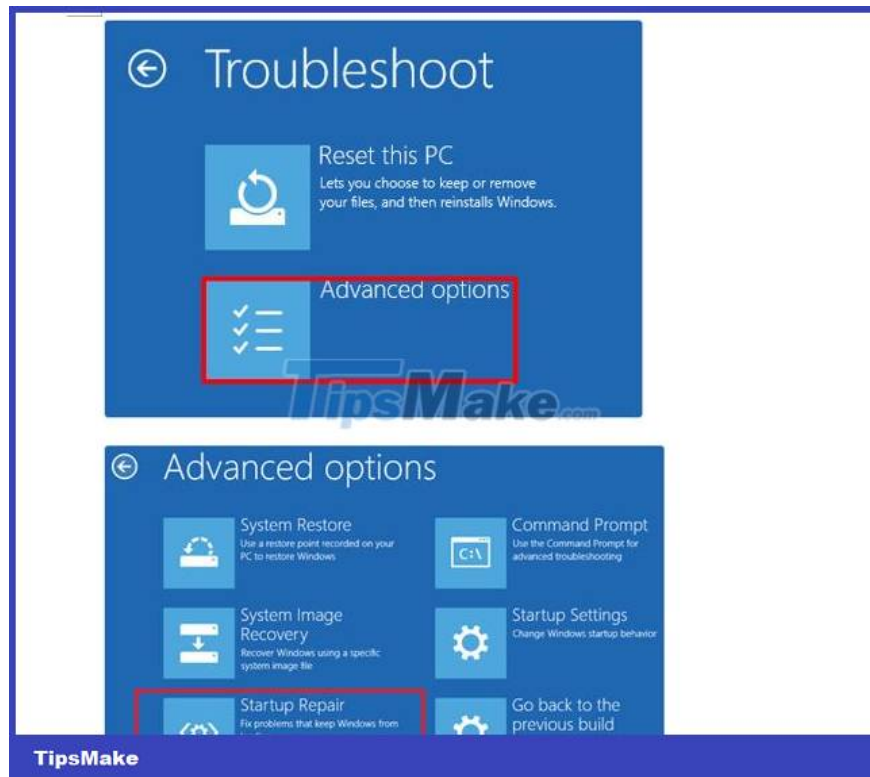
Troubleshoot

Reset this PC
Lets you choose to keep or remove your files, and then reinstalls Windows.

Advanced options

TipsMake.com

Advanced options

System Restore
Use a restore point recorded on your PC to restore Windows

Command Prompt
Use the Command Prompt for advanced troubleshooting

C:\

System Image Recovery
Recover Windows using a specific system image file

Startup Settings
Change Windows startup behavior

Startup Repair
Fix problems that keep Windows from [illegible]

Go back to the previous build

TipsMake